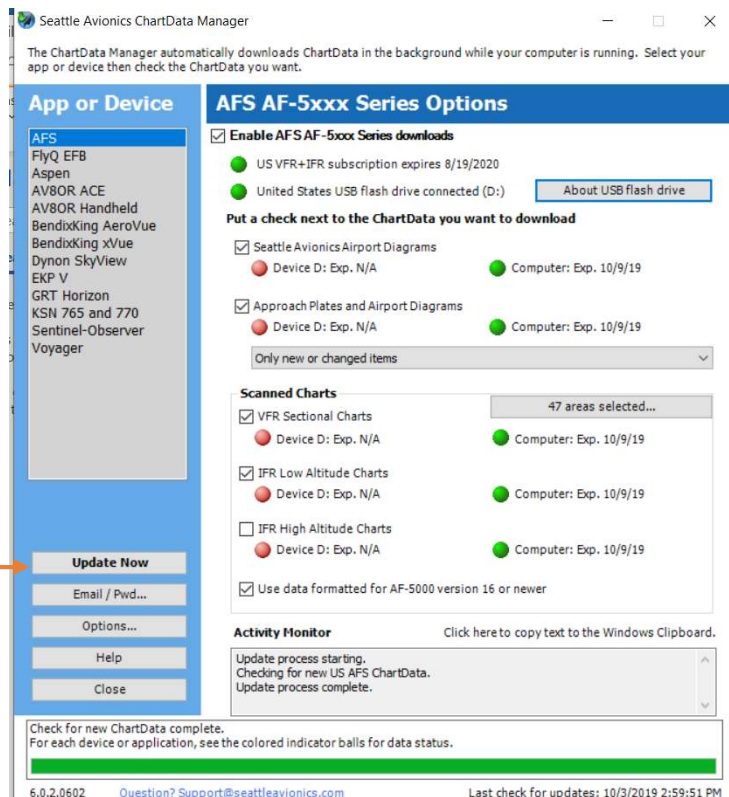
Seattle Avionics ChartData Manager

The ChartData Manager automatically downloads ChartData in the background while your computer is running. Select your app or device then check the ChartData you want.

App or Device

AFS
FlyQ EFB
Aspen
AV8OR ACE
AV8OR Handheld
BendixKing AeroVue
BendixKing xVue
Dynon SkyView
EKP V
GRT Horizon
KSN 765 and 770
Sentinel-Observer
Voyager

Update Now
Email / Pwd...
Options...
Help
Close

AFS AF-5xxx Series Options

☑ Enable AFS AF-5xxx Series downloads

US VFR+IFR subscription expires 8/19/2020

United States USB flash drive connected (D:)

About USB flash drive

Put a check next to the ChartData you want to download

☑ Seattle Avionics Airport Diagrams
Device D: Exp. N/A
Computer: Exp. 10/9/19

☑ Approach Plates and Airport Diagrams
Device D: Exp. N/A
Computer: Exp. 10/9/19

Only new or changed items

Scanned Charts

47 areas selected...

☑ VFR Sectional Charts
Device D: Exp. N/A
Computer: Exp. 10/9/19

☑ IFR Low Altitude Charts
Device D: Exp. N/A
Computer: Exp. 10/9/19

☐ IFR High Altitude Charts
Device D: Exp. N/A
Computer: Exp. 10/9/19

☑ Use data formatted for AF-5000 version 16 or newer

Activity Monitor

Click here to copy text to the Windows Clipboard.

Update process starting.
Checking for new US AFS ChartData.
Update process complete.

Check for new ChartData complete.
For each device or application, see the colored indicator balls for data status.

6.0.2.0602
Question? Support@seattleavionics.com
Last check for updates: 10/3/2019 2:59:51 PM